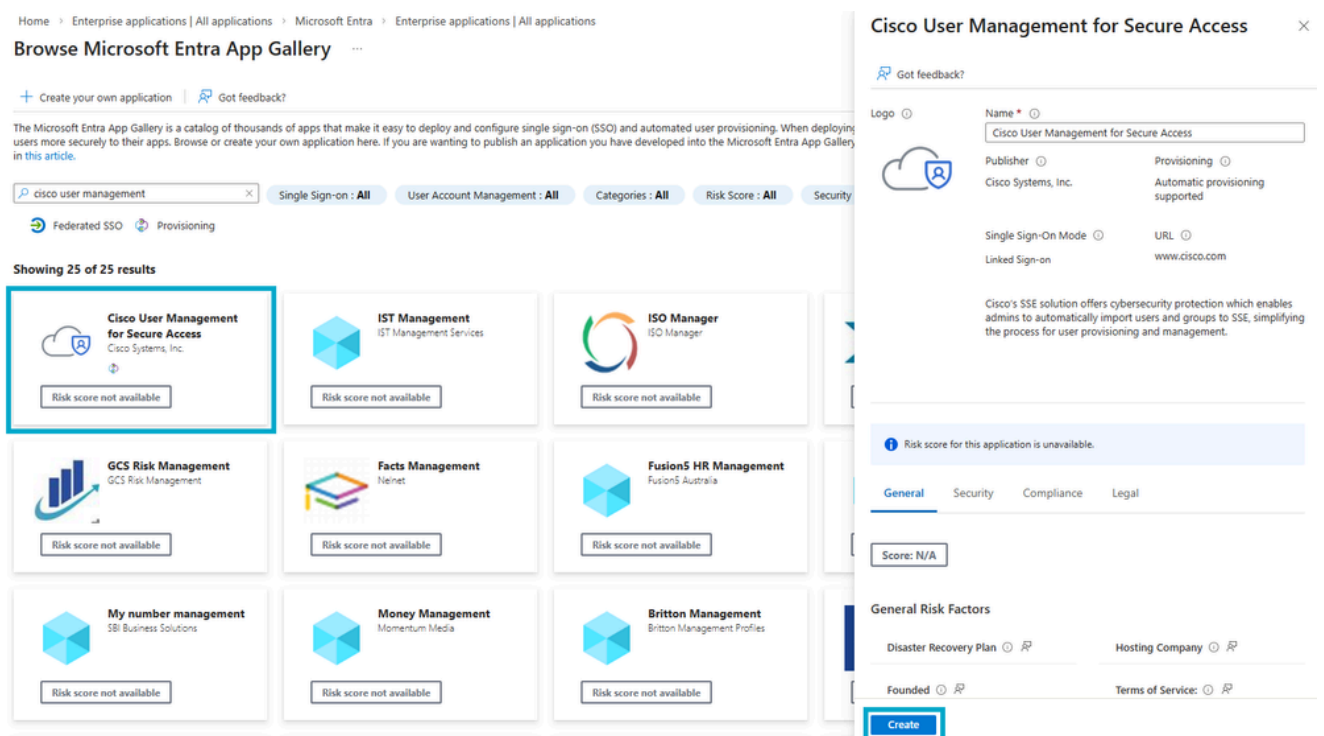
Home > Enterprise applications | All applications > Microsoft Entra > Enterprise applications | All applications

Browse Microsoft Entra App Gallery ...

+ Create your own application | Got feedback?

The Microsoft Entra App Gallery is a catalog of thousands of apps that make it easy to deploy and configure single sign-on (SSO) and automated user provisioning. When deploying users more securely to their apps. Browse or create your own application here. If you are wanting to publish an application you have developed into the Microsoft Entra App Gallery in this article.

cisco user management

Single Sign-on : All | User Account Management : All | Categories : All | Risk Score : All | Security

Federated SSO | Provisioning

Showing 25 of 25 results

Cisco User Management for Secure Access
Cisco Systems, Inc.
Risk score not available

IST Management
IST Management Services
Risk score not available

ISO Manager
ISO Manager
Risk score not available

GCS Risk Management
GCS Risk Management
Risk score not available

Facts Management
Nelnet
Risk score not available

Fusion5 HR Management
Fusion5 Australia
Risk score not available

My number management
SBI Business Solutions
Risk score not available

Money Management
Momentum Media
Risk score not available

Britton Management
Britton Management Profiles
Risk score not available

Cisco User Management for Secure Access ×

Got feedback?

Logo

Name *
Cisco User Management for Secure Access

Publisher
Cisco Systems, Inc.

Provisioning
Automatic provisioning supported

Single Sign-On Mode
Linked Sign-on

URL
www.cisco.com

Cisco's SSE solution offers cybersecurity protection which enables admins to automatically import users and groups to SSE, simplifying the process for user provisioning and management.

Risk score for this application is unavailable.

General | Security | Compliance | Legal

Score: N/A

General Risk Factors

Disaster Recovery Plan
Hosting Company
Founded
Terms of Service:

Create